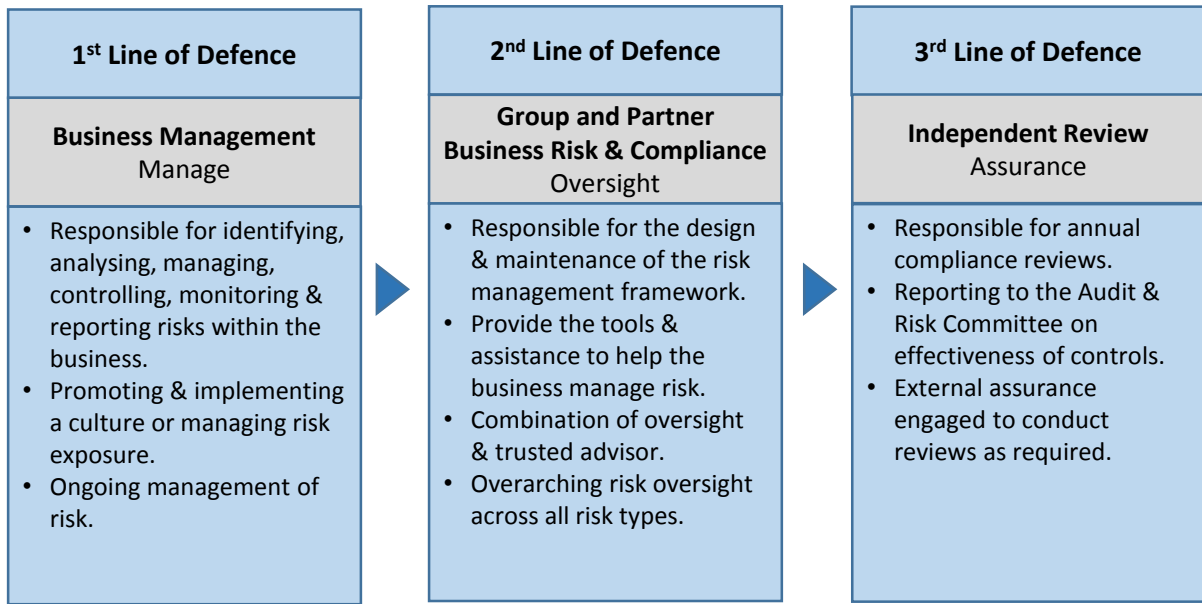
1$^{st}$ Line of Defence

Business Management
Manage

- Responsible for identifying, analysing, managing, controlling, monitoring & reporting risks within the business.
- Promoting & implementing a culture or managing risk exposure.
- Ongoing management of risk.

2$^{nd}$ Line of Defence

Group and Partner Business Risk & Compliance
Oversight

- Responsible for the design & maintenance of the risk management framework.
- Provide the tools & assistance to help the business manage risk.
- Combination of oversight & trusted advisor.
- Overarching risk oversight across all risk types.

3$^{rd}$ Line of Defence

Independent Review
Assurance

- Responsible for annual compliance reviews.
- Reporting to the Audit & Risk Committee on effectiveness of controls.
- External assurance engaged to conduct reviews as required.